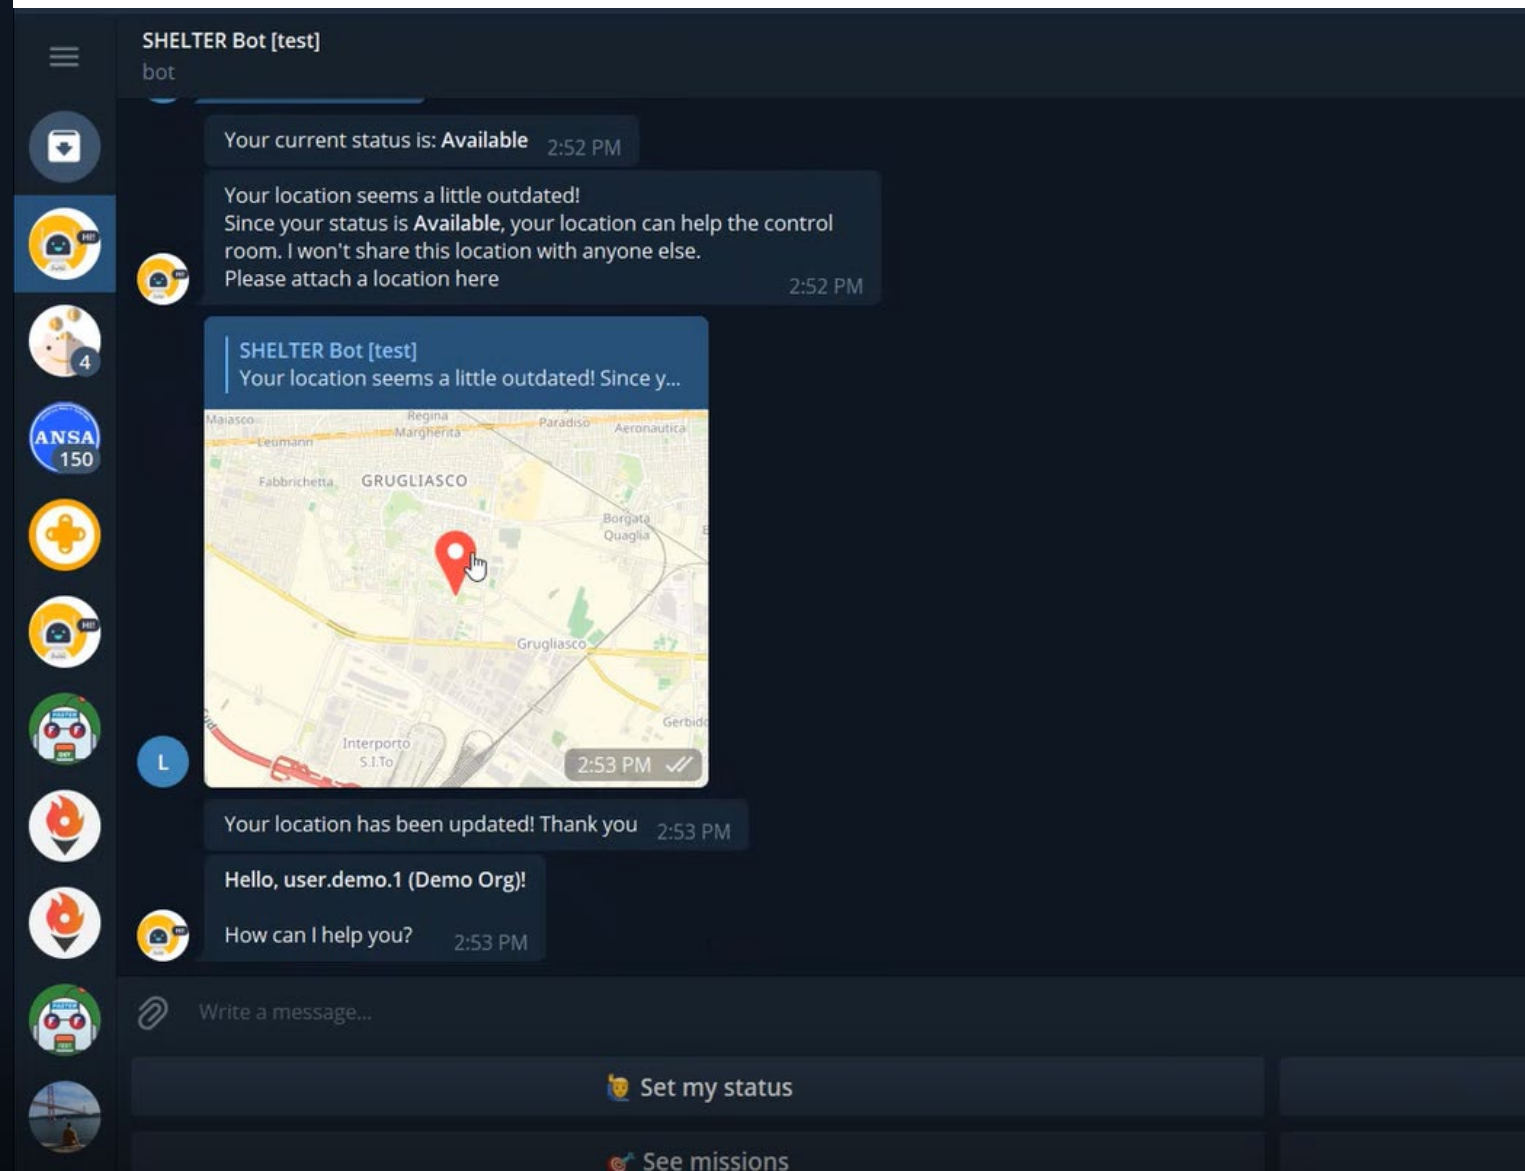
SHELTER Bot [test]
bot

ANSA
150

4

Your current status is: Available 2:52 PM

Your location seems a little outdated!
Since your status is Available, your location can help the control room. I won't share this location with anyone else.
Please attach a location here 2:52 PM

SHELTER Bot [test]
Your location seems a little outdated! Since y...

Maiasco
Regina Margherita
Paradiso
Aeronautica
Leumann
Fabbrichetta
GRUGLIASCO
Borgata Quaglia
Grugliasco
Gerbido
Interporto S.I.To

2:53 PM

L

Your location has been updated! Thank you 2:53 PM

Hello, user.demo.1 (Demo Org)!

How can I help you? 2:53 PM

Write a message...

Set my status

See missions